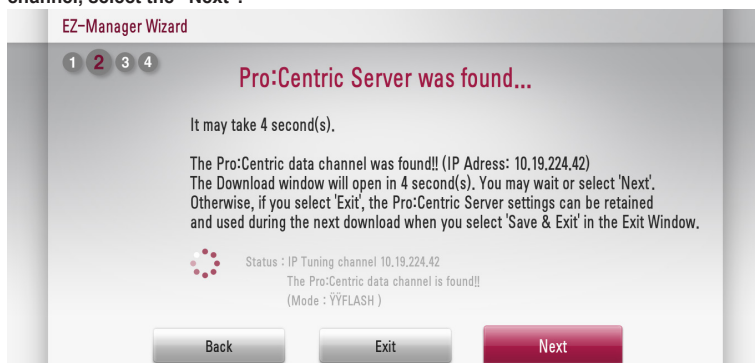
channel, select the "Next".

EZ-Manager Wizard

1 2 3 4

Pro:Centric Server was found...

It may take 4 second(s).

The Pro:Centric data channel was found!! (IP Adress: 10.19.224.42)
The Download window will open in 4 second(s). You may wait or select 'Next'.
Otherwise, if you select 'Exit', the Pro:Centric Server settings can be retained and used during the next download when you select 'Save & Exit' in the Exit Window.

Status : IP Tuning channel 10.19.224.42
The Pro:Centric data channel is found!!
(Mode : ŸŸFLASH )

Back

Exit

Next